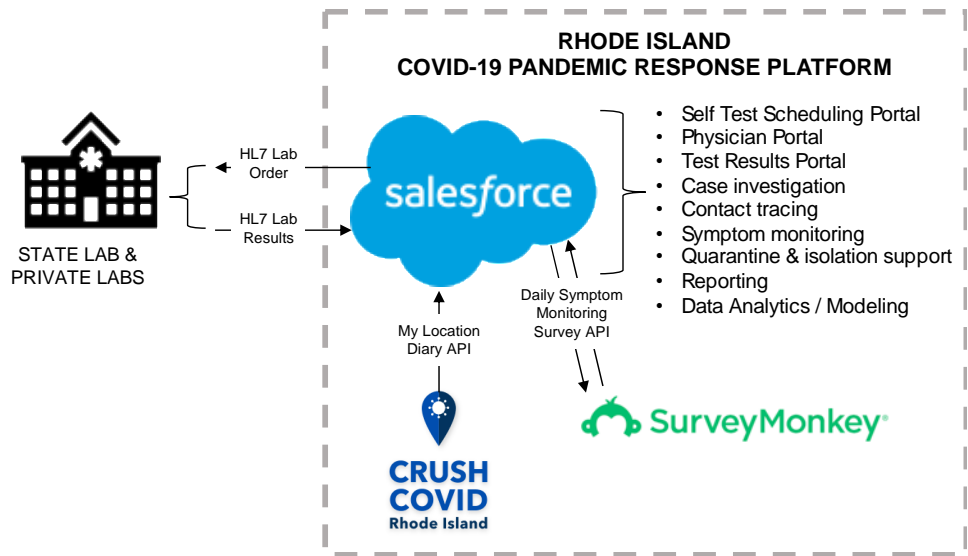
RHODE ISLAND
COVID-19 PANDEMIC RESPONSE PLATFORM

STATE LAB & PRIVATE LABS

HL7 Lab Order

HL7 Lab Results

salesforce

- Self Test Scheduling Portal
- Physician Portal
- Test Results Portal
- Case investigation
- Contact tracing
- Symptom monitoring
- Quarantine & isolation support
- Reporting
- Data Analytics / Modeling

My Location Diary API

Daily Symptom Monitoring Survey API

CRUSH COVID Rhode Island

SurveyMonkey